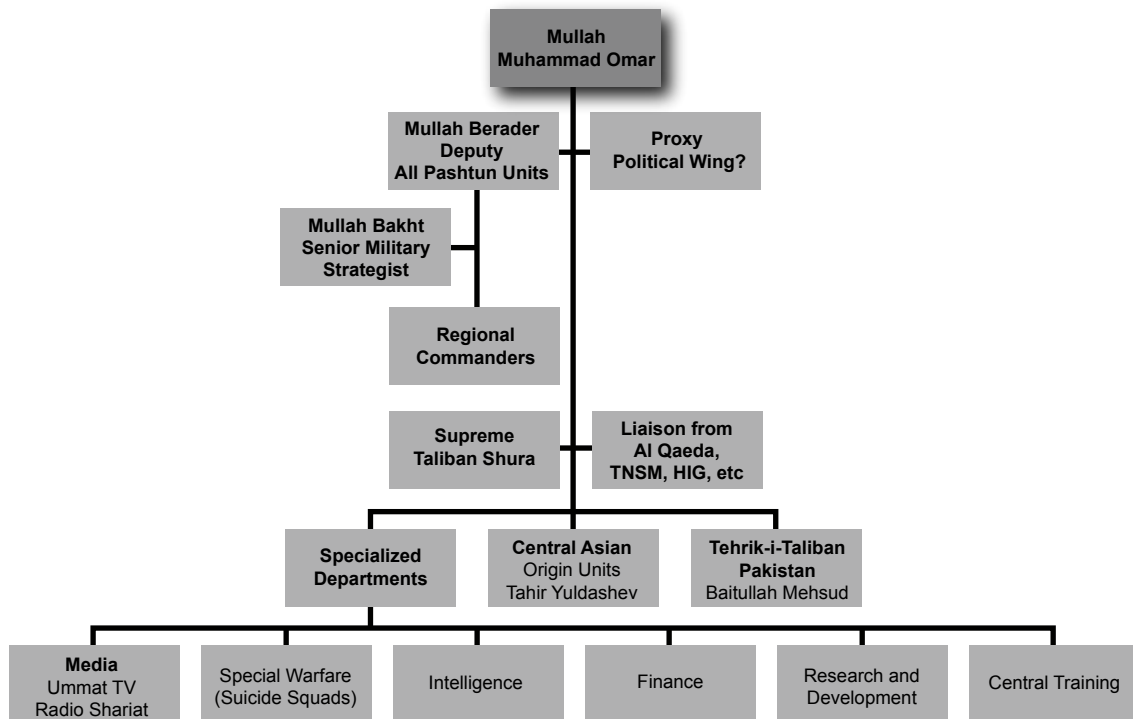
Mullah Muhammad Omar

Mullah Berader Deputy All Pashtun Units

Proxy Political Wing?

Mullah Bakht Senior Military Strategist

Regional Commanders

Supreme Taliban Shura

Liaison from Al Qaeda, TNSM, HIG, etc

Specialized Departments

Central Asian Origin Units Tahir Yuldashev

Tehrik-i-Taliban Pakistan Baitullah Mehsud

Media Ummat TV Radio Shariat

Special Warfare (Suicide Squads)

Intelligence

Finance

Research and Development

Central Training